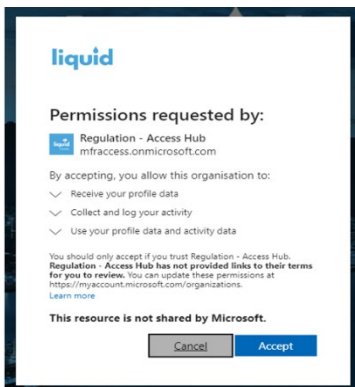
liquid

Permissions requested by:

liquid Regulation - Access Hub
mfraccess.onmicrosoft.com

By accepting, you allow this organisation to:

Receive your profile data

Collect and log your activity

Use your profile data and activity data

You should only accept if you trust Regulation - Access Hub. Regulation - Access Hub has not provided links to their terms for you to review. You can update these permissions at https://myaccount.microsoft.com/organizations. Learn more

This resource is not shared by Microsoft.

Cancel Accept